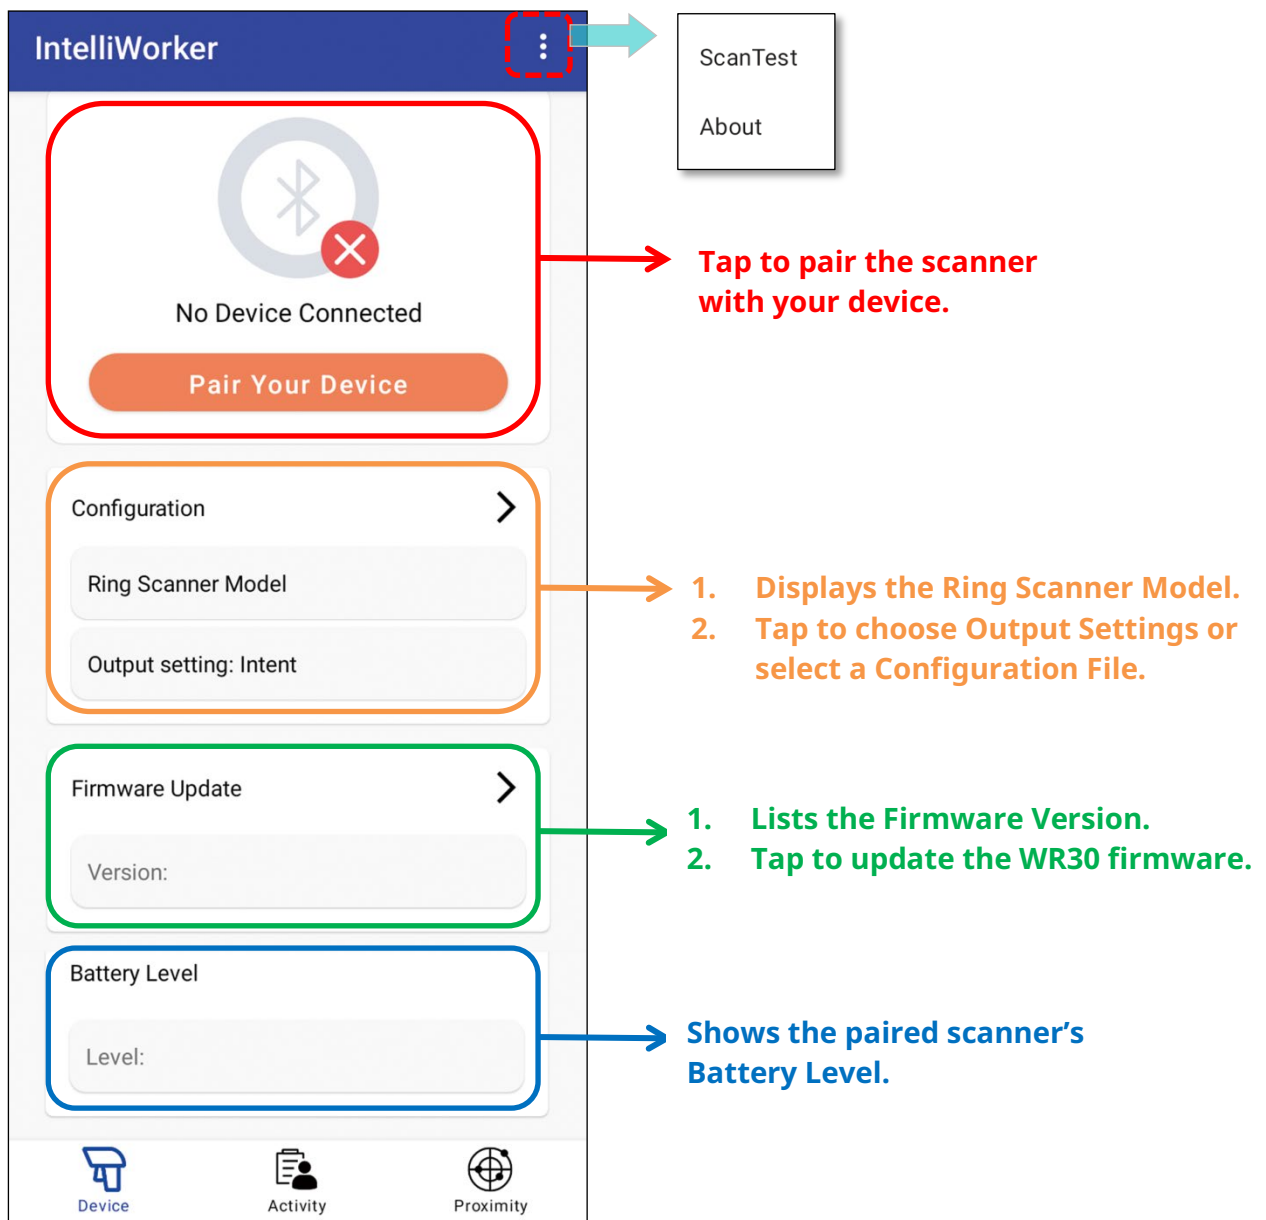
IntelliWorker

ScanTest

About

No Device Connected

Pair Your Device

Tap to pair the scanner with your device.

Configuration

Ring Scanner Model

Output setting: Intent

1. Displays the Ring Scanner Model.
2. Tap to choose Output Settings or select a Configuration File.

Firmware Update

Version:

1. Lists the Firmware Version.
2. Tap to update the WR30 firmware.

Battery Level

Level:

Shows the paired scanner's Battery Level.

Device

Activity

Proximity